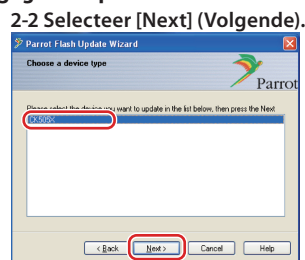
2-2 Selecteer [Next] (Volgende).

Parrot Flash Update Wizard

Choose a device type

Parrot

Please select the device you want to update in the list below, then press the Next

CK505X

< Back

Next >

Cancel

Help